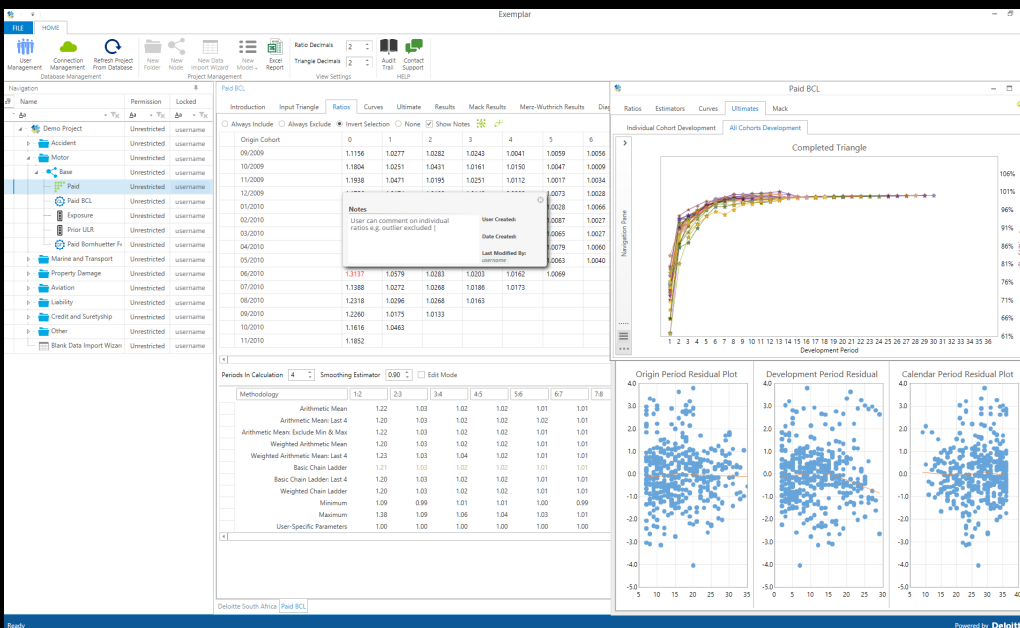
Exemplar

FILE HOME

User Management | Connection Management | Refresh Project From Database
Database Management

New Folder | New Node | New Data Import Wizard | New Model | Excel Report
Project Management

Ratio Decimals 2
Triangle Decimals 2
View Settings

Audit Trail | Contact Support
HELP

Navigation

| Name | Permission | Locked |
|---|---|---|
| Demo Project | Unrestricted | username |
| Accident | Unrestricted | username |
| Motor | Unrestricted | username |
| Base | Unrestricted | username |
| Paid | Unrestricted | username |
| Paid BCL | Unrestricted | username |
| Exposure | Unrestricted | username |
| Prior ULR | Unrestricted | username |
| Paid Bornhuetter Fe | Unrestricted | username |
| Marine and Transport | Unrestricted | username |
| Property Damage | Unrestricted | username |
| Aviation | Unrestricted | username |
| Liability | Unrestricted | username |
| Credit and Suretyship | Unrestricted | username |
| Other | Unrestricted | username |
| Blank Data Import Wizar | Unrestricted | username |

Paid BCL

Introduction | Input Triangle | Ratios | Curves | Ultimate | Results | Mack Results | Merz-Wuthrich Results | Diag

Always Include | Always Exclude | Invert Selection | None | Show Notes

| Origin Cohort | 0 | 1 | 2 | 3 | 4 | 5 | 6 |
|---|---|---|---|---|---|---|---|
| 09/2009 | 1.1156 | 1.0277 | 1.0282 | 1.0243 | 1.0041 | 1.0059 | 1.0056 |
| 10/2009 | 1.1804 | 1.0251 | 1.0431 | 1.0161 | 1.0150 | 1.0047 | 1.0009 |
| 11/2009 | 1.1938 | 1.0471 | 1.0195 | 1.0251 | 1.0112 | 1.0017 | 1.0034 |
| 12/2009 | | | | | | 1.0073 | 1.0028 |
| 01/2010 | | | | | | 1.0028 | 1.0066 |
| 02/2010 | | | | | | 1.0087 | 1.0057 |
| 03/2010 | | | | | | 1.0065 | 1.0027 |
| 04/2010 | | | | | | 1.0079 | 1.0060 |
| 05/2010 | | | | | | 1.0063 | 1.0040 |
| 06/2010 | 1.3137 | 1.0579 | 1.0283 | 1.0203 | 1.0162 | 1.0069 | |
| 07/2010 | 1.1388 | 1.0272 | 1.0268 | 1.0186 | 1.0173 | | |
| 08/2010 | 1.2318 | 1.0296 | 1.0268 | 1.0163 | | | |
| 09/2010 | 1.2260 | 1.0175 | 1.0133 | | | | |
| 10/2010 | 1.1616 | 1.0463 | | | | | |
| 11/2010 | 1.1852 | | | | | | |

Notes
User can comment on individual ratios e.g. outlier excluded
User Created:
Date Created:
Last Modified By:
username

Periods In Calculation 4 | Smoothing Estimator 0.90 | Edit Mode

| Methodology | 1:2 | 2:3 | 3:4 | 4:5 | 5:6 | 6:7 | 7:8 |
|---|---|---|---|---|---|---|---|
| Arithmetic Mean | 1.22 | 1.03 | 1.02 | 1.02 | 1.01 | 1.01 | |
| Arithmetic Mean: Last 4 | 1.20 | 1.03 | 1.02 | 1.02 | 1.02 | 1.01 | |
| Arithmetic Mean: Exclude Min & Max | 1.22 | 1.03 | 1.02 | 1.02 | 1.01 | 1.01 | |
| Weighted Arithmetic Mean | 1.20 | 1.03 | 1.02 | 1.02 | 1.01 | 1.01 | |
| Weighted Arithmetic Mean: Last 4 | 1.23 | 1.03 | 1.02 | 1.02 | 1.02 | 1.01 | |
| Basic Chain Ladder | 1.21 | 1.03 | 1.02 | 1.02 | 1.01 | 1.01 | |
| Basic Chain Ladder: Last 4 | 1.20 | 1.03 | 1.02 | 1.02 | 1.02 | 1.01 | |
| Weighted Chain Ladder | 1.20 | 1.03 | 1.02 | 1.02 | 1.01 | 1.01 | |
| Minimum | 1.09 | 0.99 | 1.01 | 1.01 | 1.00 | 0.99 | |
| Maximum | 1.38 | 1.09 | 1.06 | 1.04 | 1.03 | 1.01 | |
| User-Specific Parameters | 1.00 | 1.00 | 1.00 | 1.00 | 1.00 | 1.00 | |

Deloitte South Africa | Paid BCL

Paid BCL

Ratios | Estimators | Curves | Ultimates | Mack

Individual Cohort Development | All Cohorts Development

Navigation Pane

Completed Triangle

106% 101% 96% 91% 86% 81% 76% 71% 66% 61%

1 2 3 4 5 6 7 8 9 10 11 12 13 14 15 16 17 18 19 20 21 22 23 24 25 26 27 28 29 30 31 32 33 34 35 36
Development Period

Origin Period Residual Plot
Development Period Residual
Calendar Period Residual Plot

4.0 3.0 2.0 1.0 0.0 -1.0 -2.0 -3.0 -4.0 -5.0

5 10 15 20 25 30 35

Ready
Powered by Deloitt